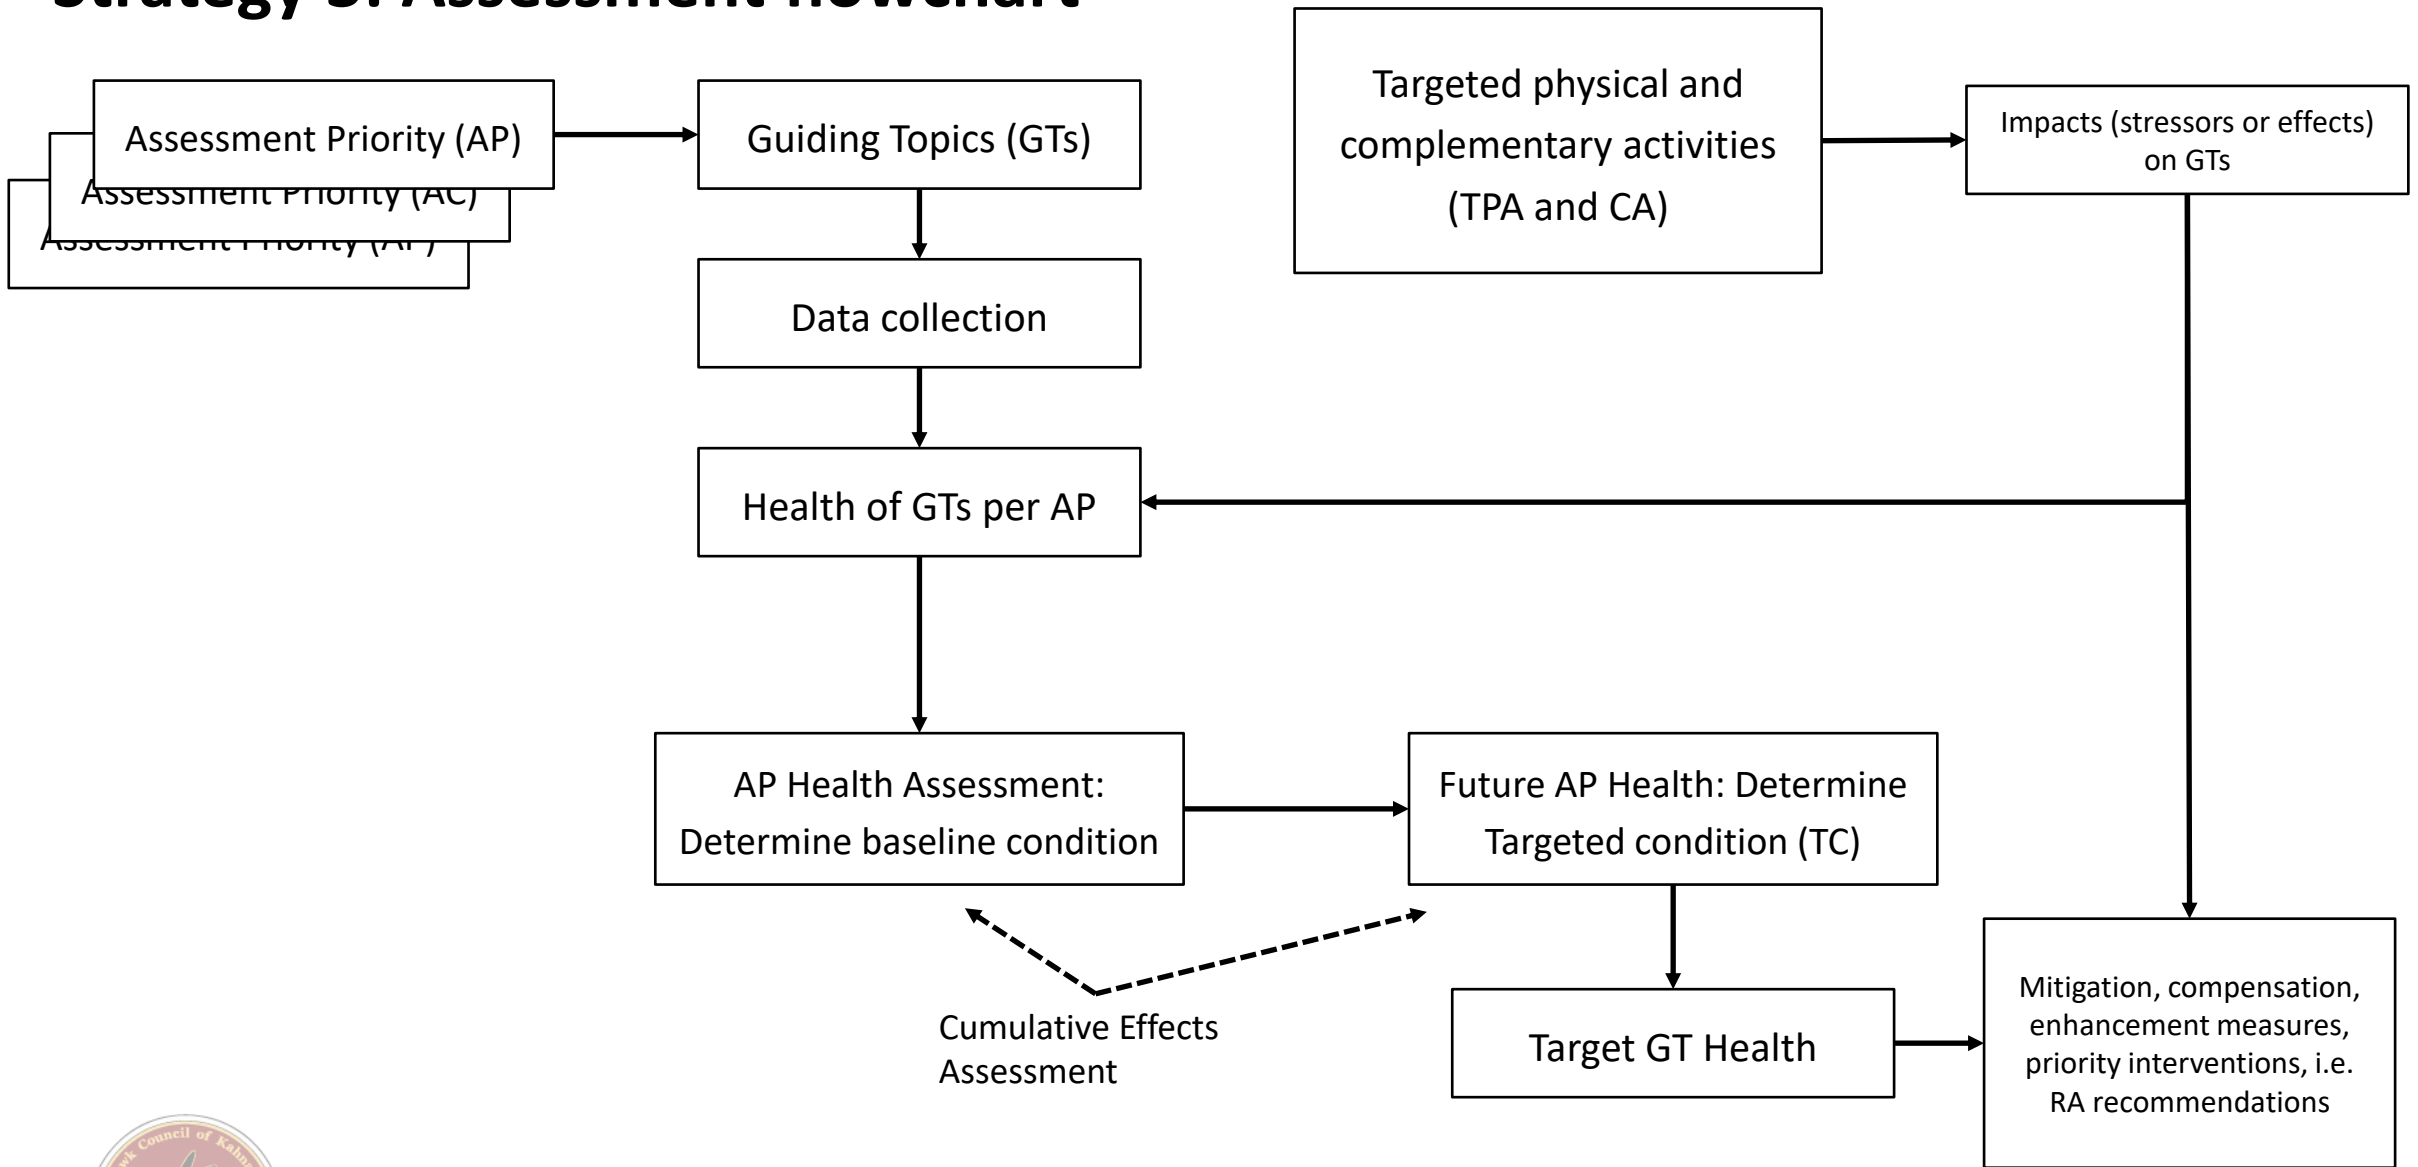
Strategy 3: Assessment flowchart

Assessment Priority (AP)

Assessment Priority (AC)

Assessment Priority (AP)

Guiding Topics (GTs)

Data collection

Health of GTs per AP

Targeted physical and complementary activities (TPA and CA)

Impacts (stressors or effects) on GTs

AP Health Assessment: Determine baseline condition

Future AP Health: Determine Targeted condition (TC)

Cumulative Effects Assessment

Target GT Health

Mitigation, compensation, enhancement measures, priority interventions, i.e. RA recommendations

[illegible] Council of Kahn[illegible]